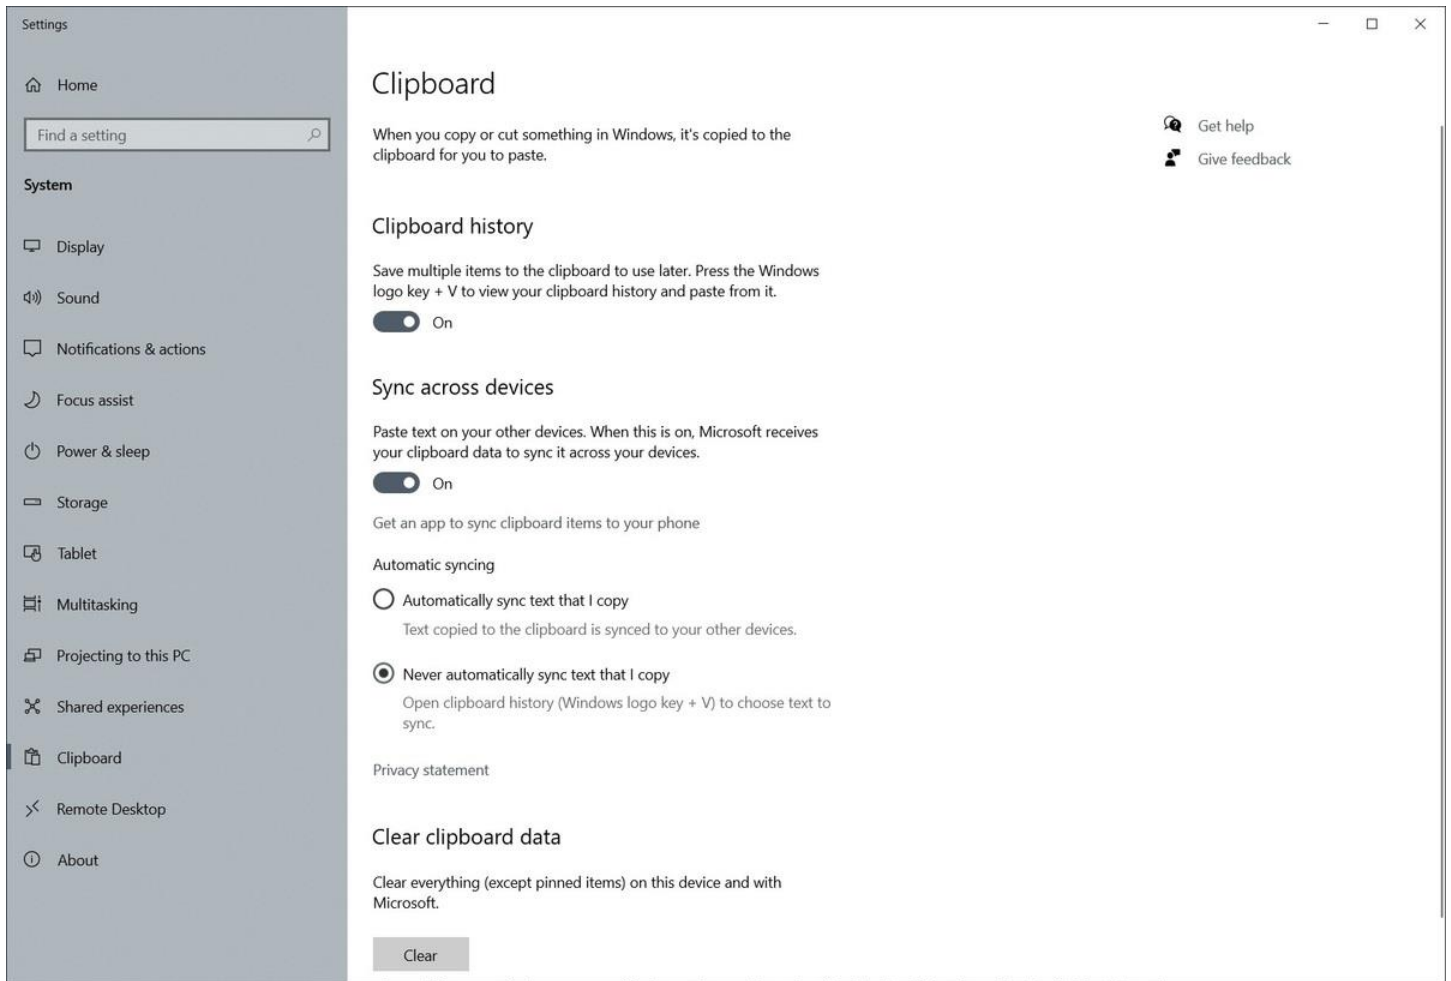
Settings

Home

Find a setting

System

Display

Sound

Notifications & actions

Focus assist

Power & sleep

Storage

Tablet

Multitasking

Projecting to this PC

Shared experiences

Clipboard

Remote Desktop

About

Clipboard

When you copy or cut something in Windows, it's copied to the clipboard for you to paste.

Get help

Give feedback

Clipboard history

Save multiple items to the clipboard to use later. Press the Windows logo key + V to view your clipboard history and paste from it.

On

Sync across devices

Paste text on your other devices. When this is on, Microsoft receives your clipboard data to sync it across your devices.

On

Get an app to sync clipboard items to your phone

Automatic syncing

Automatically sync text that I copy

Text copied to the clipboard is synced to your other devices.

Never automatically sync text that I copy

Open clipboard history (Windows logo key + V) to choose text to sync.

Privacy statement

Clear clipboard data

Clear everything (except pinned items) on this device and with Microsoft.

Clear